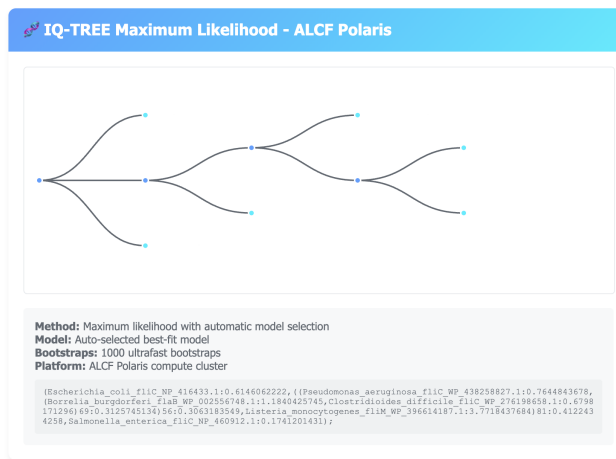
🧬 IQ-TREE Maximum Likelihood - ALCF Polaris

**Method:** Maximum likelihood with automatic model selection
**Model:** Auto-selected best-fit model
**Bootstraps:** 1000 ultrafast bootstraps
**Platform:** ALCF Polaris compute cluster

(Escherichia_coli_fliC_NP_416433.1:0.6146062222,((Pseudomonas_aeruginosa_fliC_WP_438258827.1:0.7644843678,(Borrelia_burgdorferi_flaB_WP_002556748.1:1.1840425745,Clostridioides_difficile_fliC_WP_276198658.1:0.6798171296)69:0.3125745134)56:0.3063183549,Listeria_monocytogenes_fliM_WP_396614187.1:3.7718437684)81:0.4122434258,Salmonella_enterica_fliC_NP_460912.1:0.1741201431);